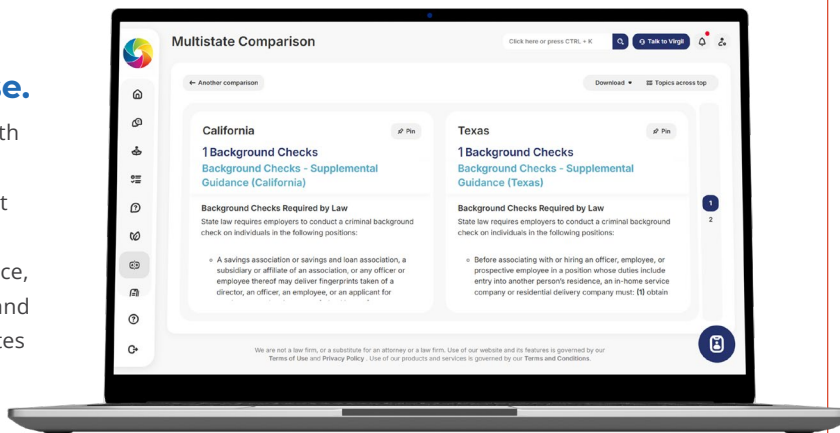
e.
th
t
ce,
nd
tes

Multistate Comparison

Click here or press CTRL + K

Talk to Virgil

← Another comparison

Download ▾

Topics across top

California

Pin

1 Background Checks

Background Checks - Supplemental Guidance (California)

Background Checks Required by Law

State law requires employers to conduct a criminal background check on individuals in the following positions:

A savings association or savings and loan association, a subsidiary or affiliate of an association, or any officer or employee thereof may deliver fingerprints taken of a director, an officer, an employee, or an applicant for

Texas

Pin

1 Background Checks

Background Checks - Supplemental Guidance (Texas)

Background Checks Required by Law

State law requires employers to conduct a criminal background check on individuals in the following positions:

Before associating with or hiring an officer, employee, or prospective employee in a position whose duties include entry into another person's residence, an in-home service company or residential delivery company must: (1) obtain

1
2

We are not a law firm, or a substitute for an attorney or a law firm. Use of our website and its features is governed by our Terms of Use and Privacy Policy . Use of our products and services is governed by our Terms and Conditions.